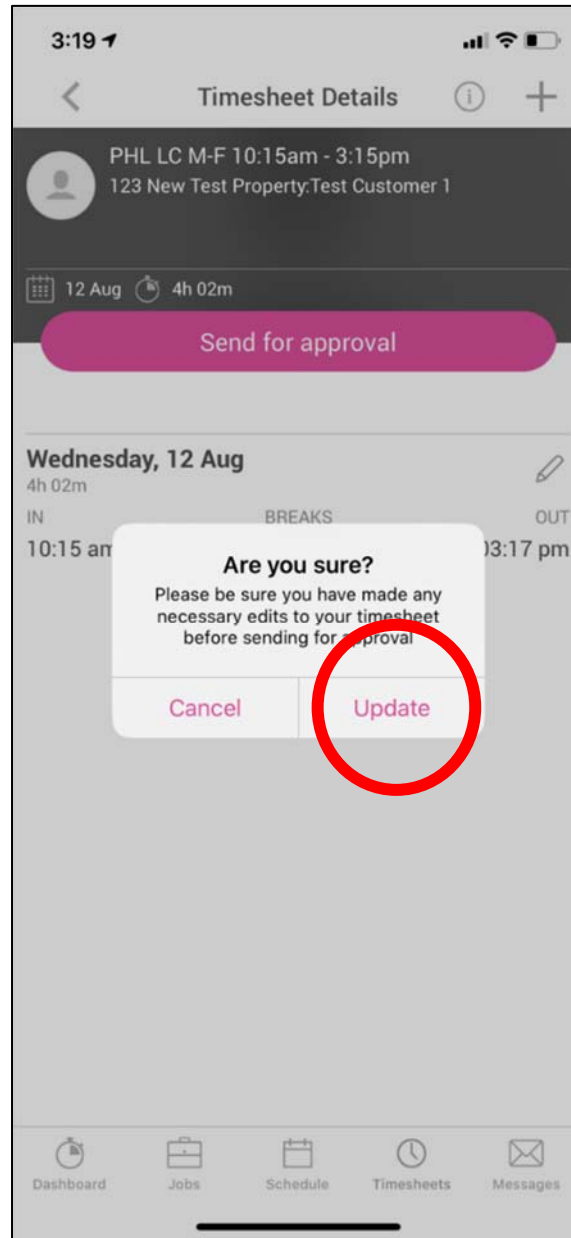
3:19

Timesheet Details

PHL LC M-F 10:15am - 3:15pm
123 New Test Property:Test Customer 1

12 Aug 4h 02m

Send for approval

Wednesday, 12 Aug
4h 02m

IN
10:15 am

BREAKS

OUT
03:17 pm

Are you sure?
Please be sure you have made any necessary edits to your timesheet before sending for approval

Cancel
Update

Dashboard
Jobs
Schedule
Timesheets
Messages